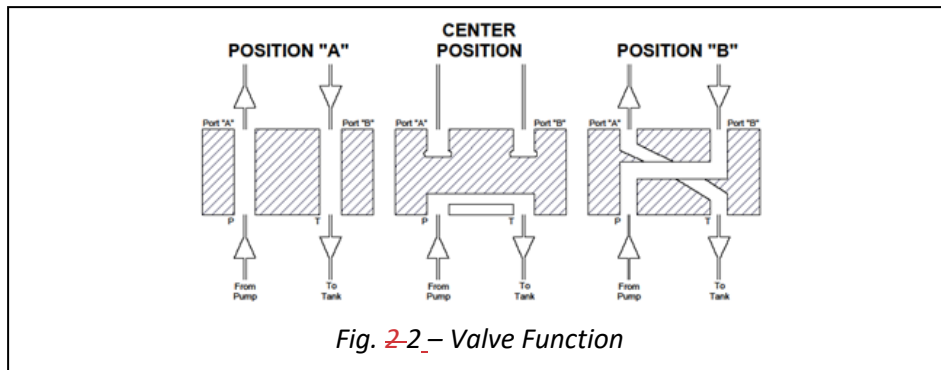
POSITION "A"

CENTER POSITION

POSITION "B"

Port "A"

Port "B"

P

T

From Pump

To Tank

Port "A"

Port "B"

P

T

From Pump

To Tank

Port "A"

Port "B"

P

T

From Pump

To Tank

Fig. 2 2 – Valve Function